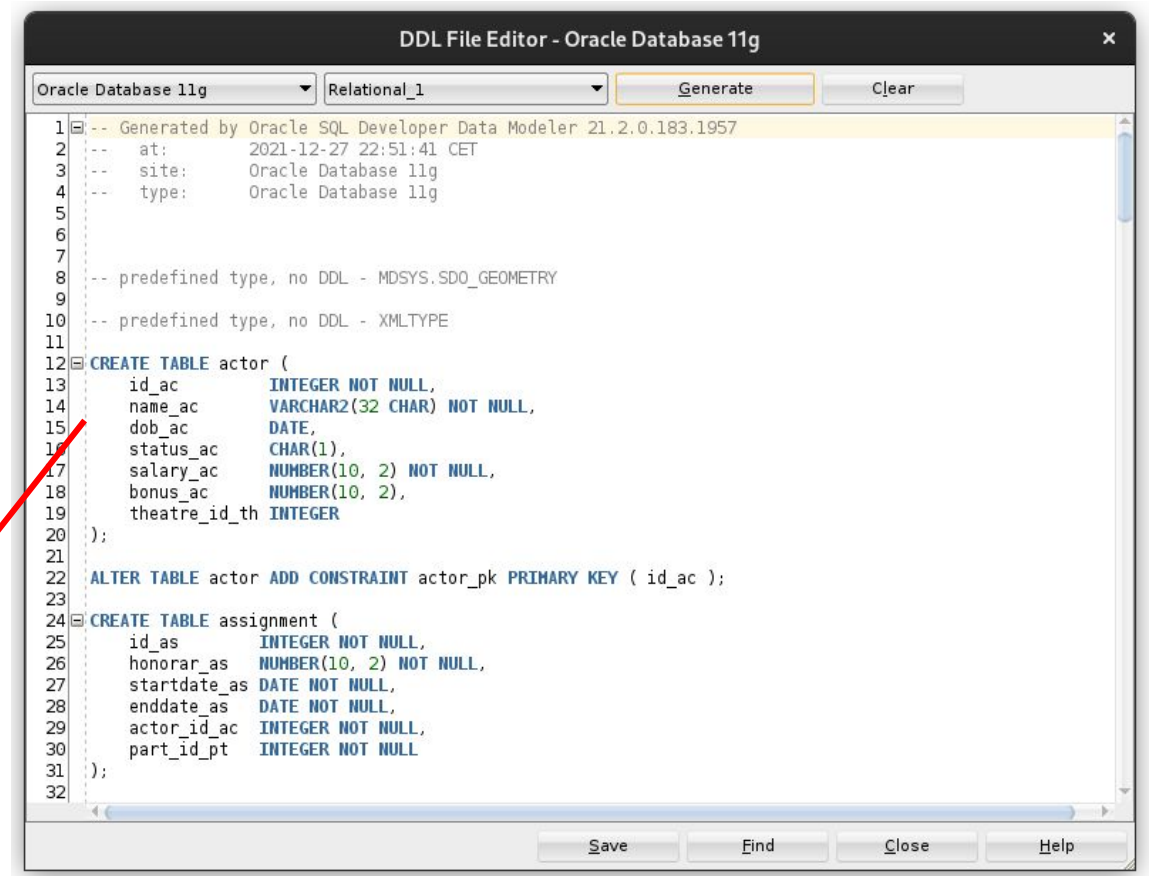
DDL File Editor - Oracle Database 11g

×

Oracle Database 11g | Relational_1 | Generate | Clear

1 -- Generated by Oracle SQL Developer Data Modeler 21.2.0.183.1957
2 --   at:        2021-12-27 22:51:41 CET
3 --   site:      Oracle Database 11g
4 --   type:      Oracle Database 11g
5
6
7
8 -- predefined type, no DDL - MDSYS.SDO_GEOMETRY
9
10 -- predefined type, no DDL - XMLTYPE
11
12 CREATE TABLE actor (
13     id_ac          INTEGER NOT NULL,
14     name_ac        VARCHAR2(32 CHAR) NOT NULL,
15     dob_ac         DATE,
16     status_ac      CHAR(1),
17     salary_ac      NUMBER(10, 2) NOT NULL,
18     bonus_ac       NUMBER(10, 2),
19     theatre_id_th INTEGER
20 );
21
22 ALTER TABLE actor ADD CONSTRAINT actor_pk PRIMARY KEY ( id_ac );
23
24 CREATE TABLE assignment (
25     id_as        INTEGER NOT NULL,
26     honorar_as   NUMBER(10, 2) NOT NULL,
27     startdate_as DATE NOT NULL,
28     enddate_as   DATE NOT NULL,
29     actor_id_ac  INTEGER NOT NULL,
30     part_id_pt   INTEGER NOT NULL
31 );
32

Save | Find | Close | Help